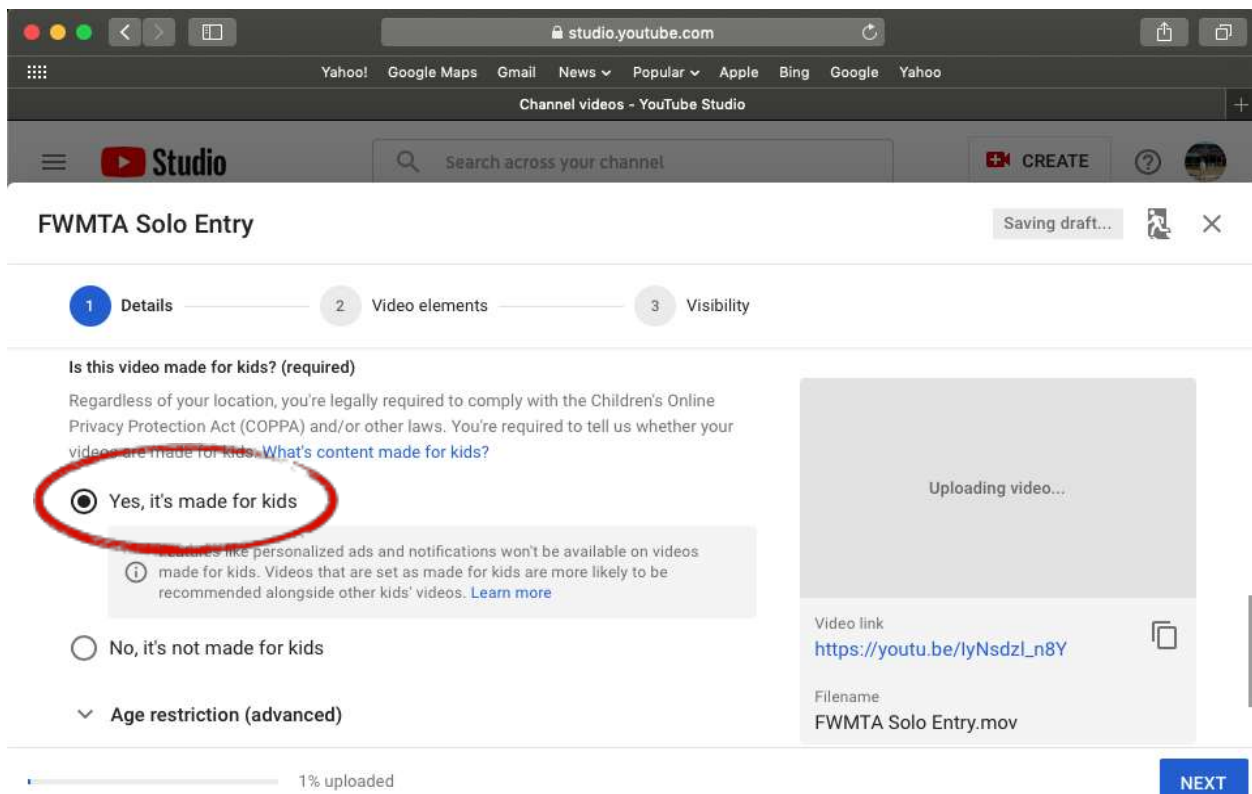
studio.youtube.com

Yahoo! Google Maps Gmail News Popular Apple Bing Google Yahoo

Channel videos - YouTube Studio

Studio

Search across your channel

CREATE

FWMTA Solo Entry

Saving draft...

1 Details

2 Video elements

3 Visibility

Is this video made for kids? (required)

Regardless of your location, you're legally required to comply with the Children's Online Privacy Protection Act (COPPA) and/or other laws. You're required to tell us whether your videos are made for kids. What's content made for kids?

Yes, it's made for kids

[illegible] like personalized ads and notifications won't be available on videos made for kids. Videos that are set as made for kids are more likely to be recommended alongside other kids' videos. Learn more

No, it's not made for kids

Age restriction (advanced)

Uploading video...

Video link
https://youtu.be/IyNsdzl_n8Y

Filename
FWMTA Solo Entry.mov

1% uploaded

NEXT